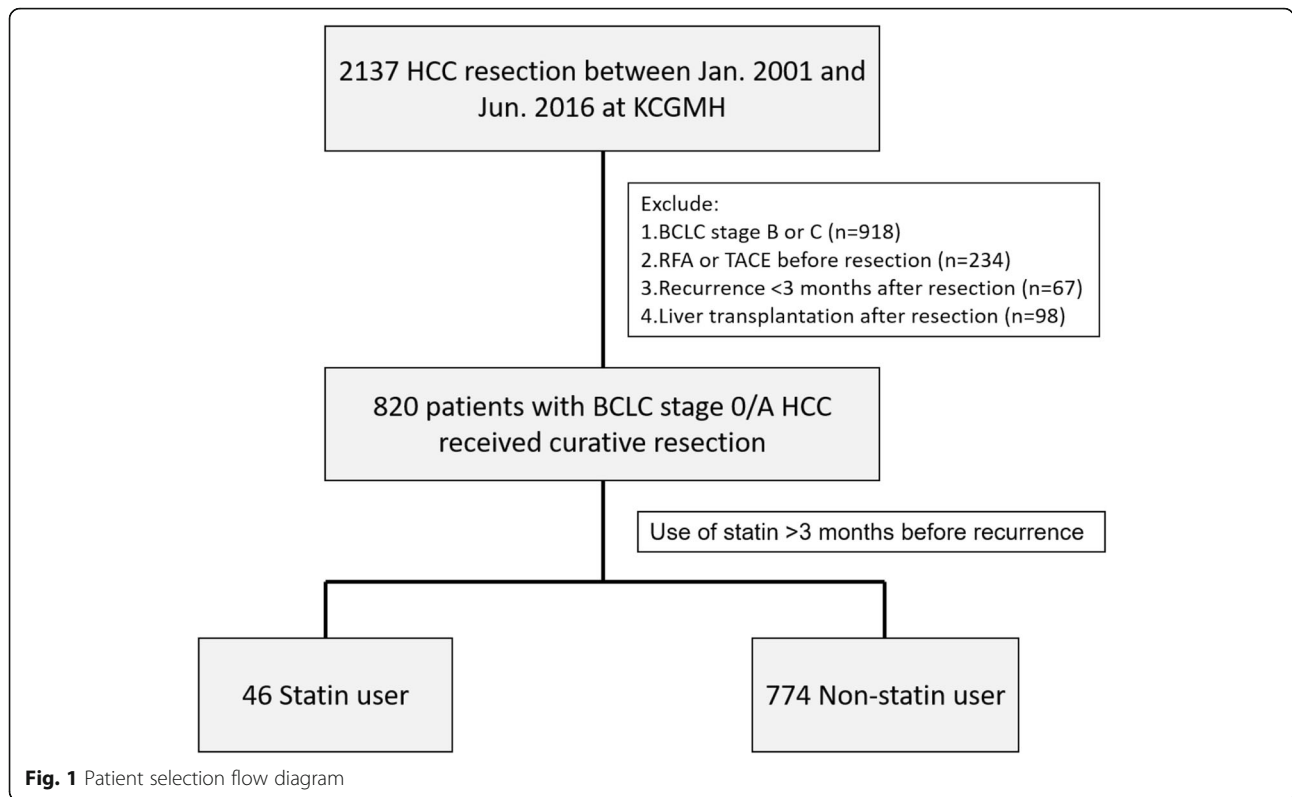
2137 HCC resection between Jan. 2001 and Jun. 2016 at KCGMH

Exclude:
1.BCLC stage B or C (n=918)
2.RFA or TACE before resection (n=234)
3.Recurrence <3 months after resection (n=67)
4.Liver transplantation after resection (n=98)

820 patients with BCLC stage 0/A HCC received curative resection

Use of statin >3 months before recurrence

46 Statin user

774 Non-statin user

**Fig. 1** Patient selection flow diagram